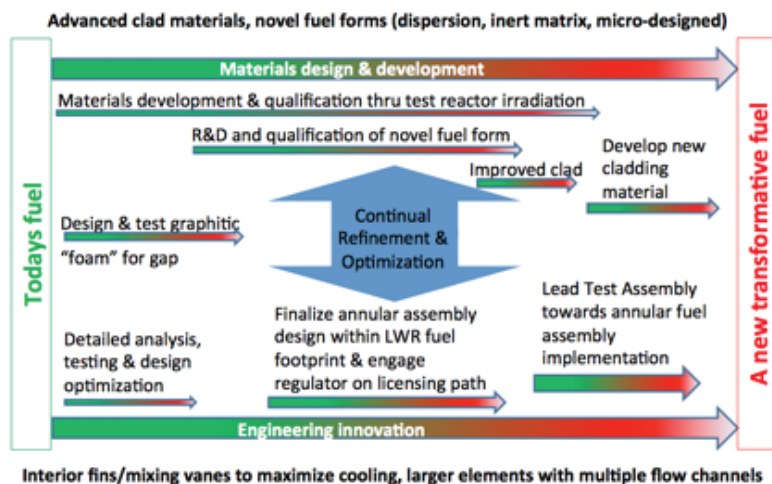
Advanced clad materials, novel fuel forms (dispersion, inert matrix, micro-designed)

Todays fuel

Materials design & development

Materials development & qualification thru test reactor irradiation

R&D and qualification of novel fuel form

Improved clad

Develop new cladding material

Design & test graphitic "foam" for gap

Continual Refinement & Optimization

Lead Test Assembly towards annular fuel assembly implementation

Detailed analysis, testing & design optimization

Finalize annular assembly design within LWR fuel footprint & engage regulator on licensing path

Engineering innovation

A new transformative fuel

Interior fins/mixing vanes to maximize cooling, larger elements with multiple flow channels